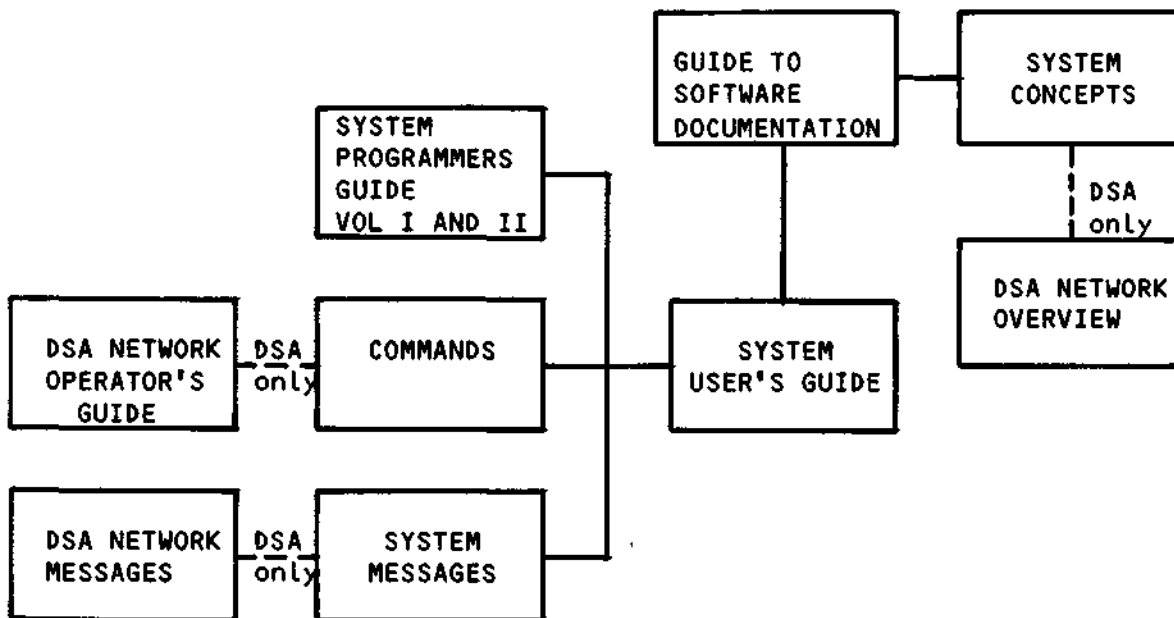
GUIDE TO SOFTWARE DOCUMENTATION

SYSTEM CONCEPTS

DSA only

DSA NETWORK OVERVIEW

SYSTEM PROGRAMMERS GUIDE VOL I AND II

DSA NETWORK OPERATOR'S GUIDE

DSA only

COMMANDS

SYSTEM USER'S GUIDE

DSA NETWORK MESSAGES

DSA only

SYSTEM MESSAGES